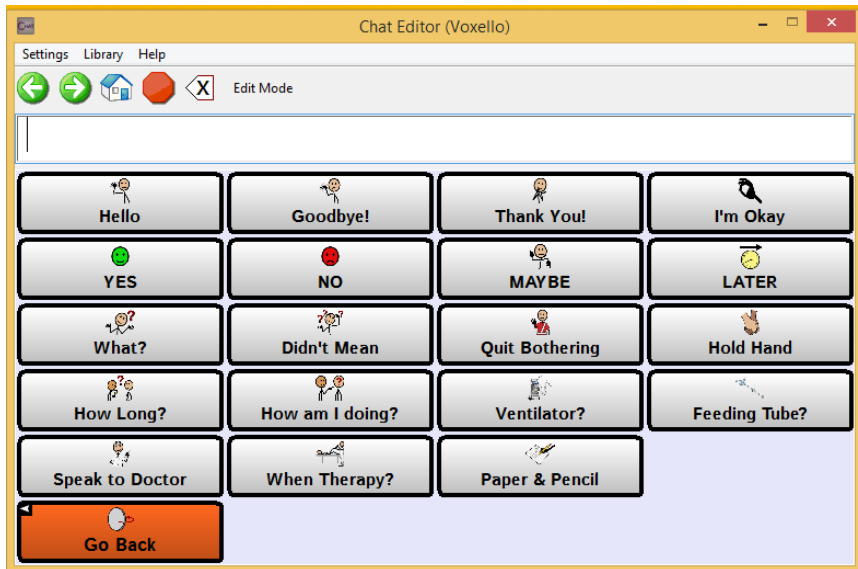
Chat Editor (Voxello)

Settings Library Help

Edit Mode

| Hello | Goodbye! | Thank You! | I'm Okay |
|---|---|---|---|
| YES | NO | MAYBE | LATER |
| What? | Didn't Mean | Quit Bothering | Hold Hand |
| How Long? | How am I doing? | Ventilator? | Feeding Tube? |
| Speak to Doctor | When Therapy? | Paper & Pencil | |
| Go Back | | | |